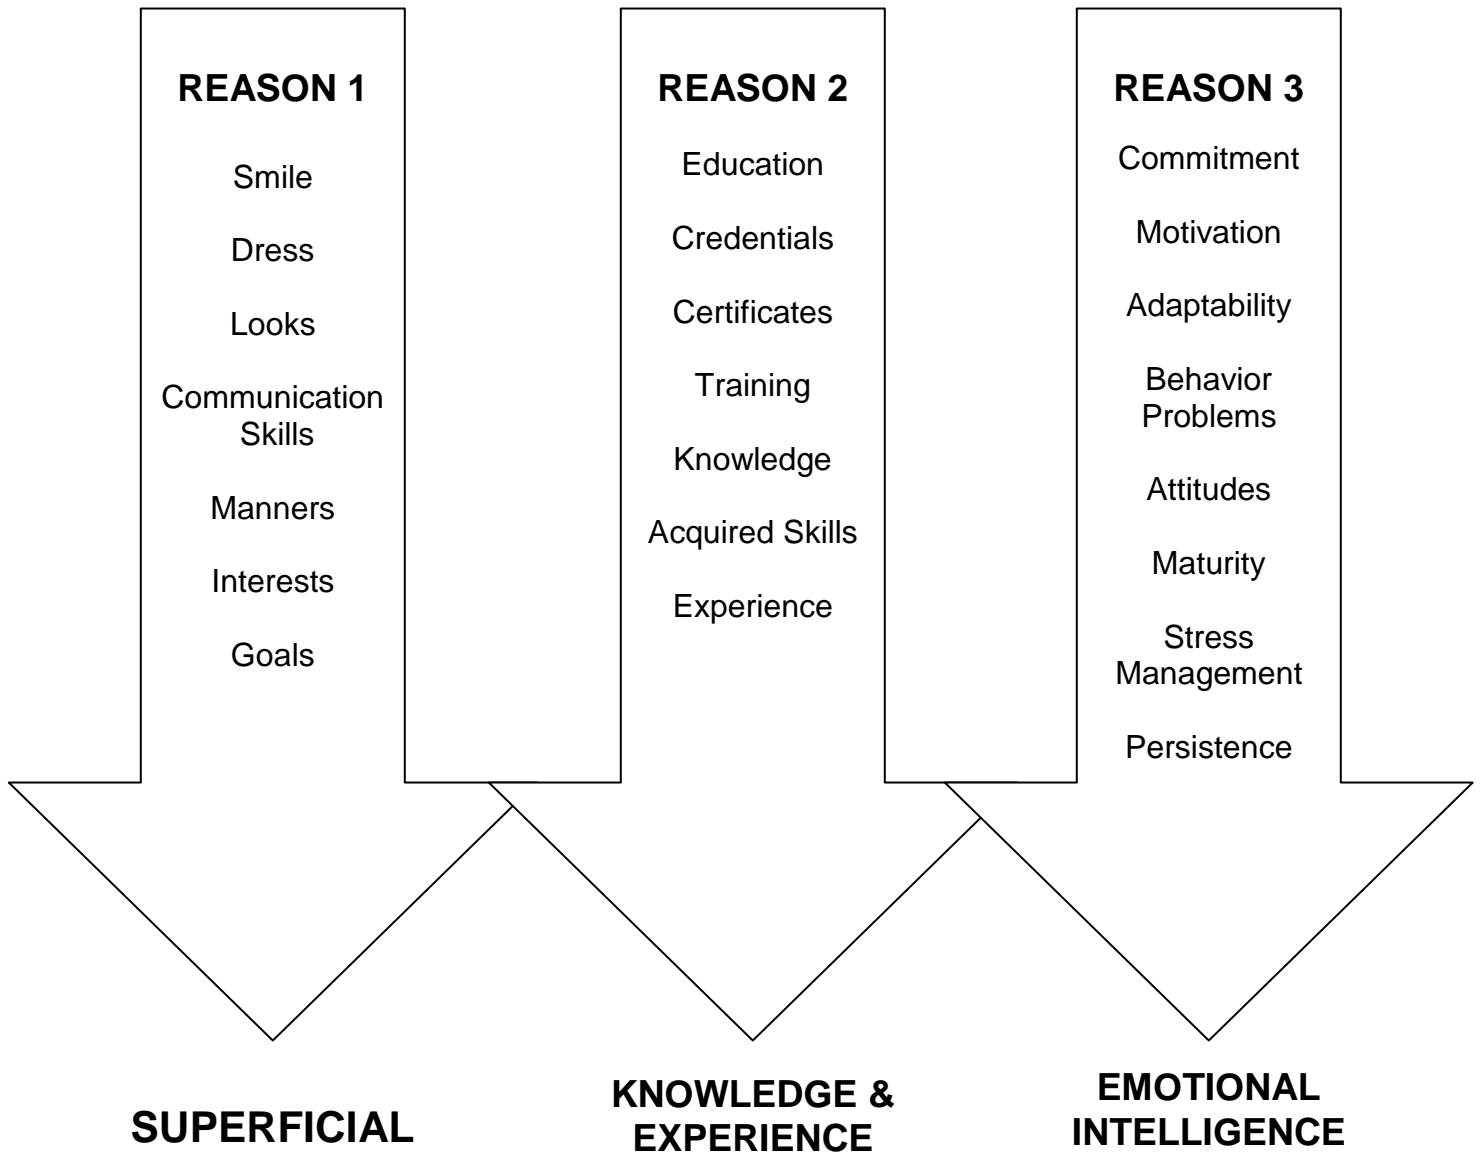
REASON 1

Smile

Dress

Looks

Communication Skills

Manners

Interests

Goals

REASON 2

Education

Credentials

Certificates

Training

Knowledge

Acquired Skills

Experience

REASON 3

Commitment

Motivation

Adaptability

Behavior Problems

Attitudes

Maturity

Stress Management

Persistence

SUPERFICIAL

KNOWLEDGE & EXPERIENCE

EMOTIONAL INTELLIGENCE